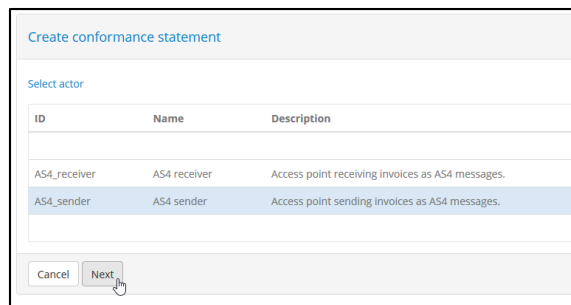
Create conformance statement

Select actor

| ID | Name | Description |
|---|---|---|
| AS4_receiver | AS4 receiver | Access point receiving invoices as AS4 messages. |
| AS4_sender | AS4 sender | Access point sending invoices as AS4 messages. |

Cancel Next